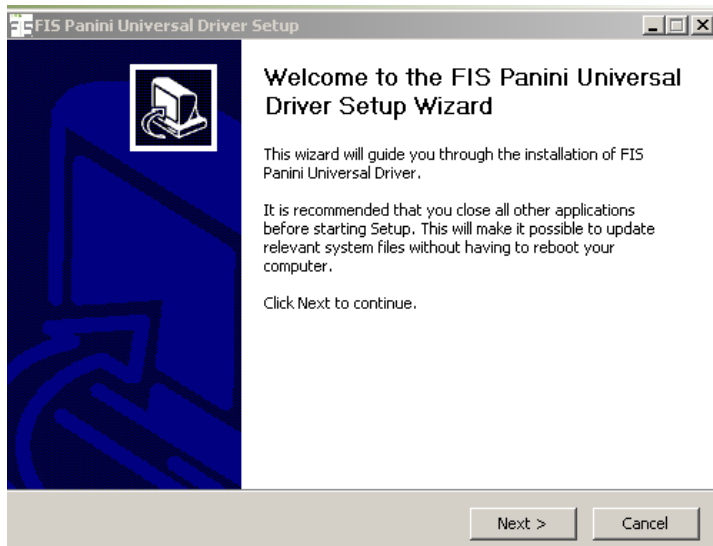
FIS Panini Universal Driver Setup

Welcome to the FIS Panini Universal Driver Setup Wizard

This wizard will guide you through the installation of FIS Panini Universal Driver.

It is recommended that you close all other applications before starting Setup. This will make it possible to update relevant system files without having to reboot your computer.

Click Next to continue.

Next >
Cancel